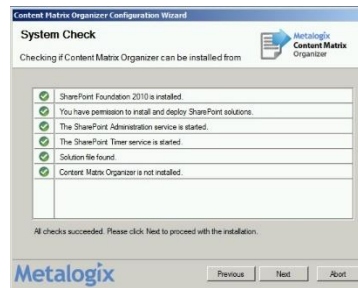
Content Matrix Organizer Configuration Wizard

System Check

Checking if Content Matrix Organizer can be installed from

Metalogix
Content Matrix
Organizer

SharePoint Foundation 2010 is installed.

You have permission to install and deploy SharePoint solutions.

The SharePoint Administration service is started.

The SharePoint Timer service is started.

Solution file found.

Content Matrix Organizer is not installed.

All checks succeeded. Please click Next to proceed with the installation.

Metalogix

Previous

Next

Abort